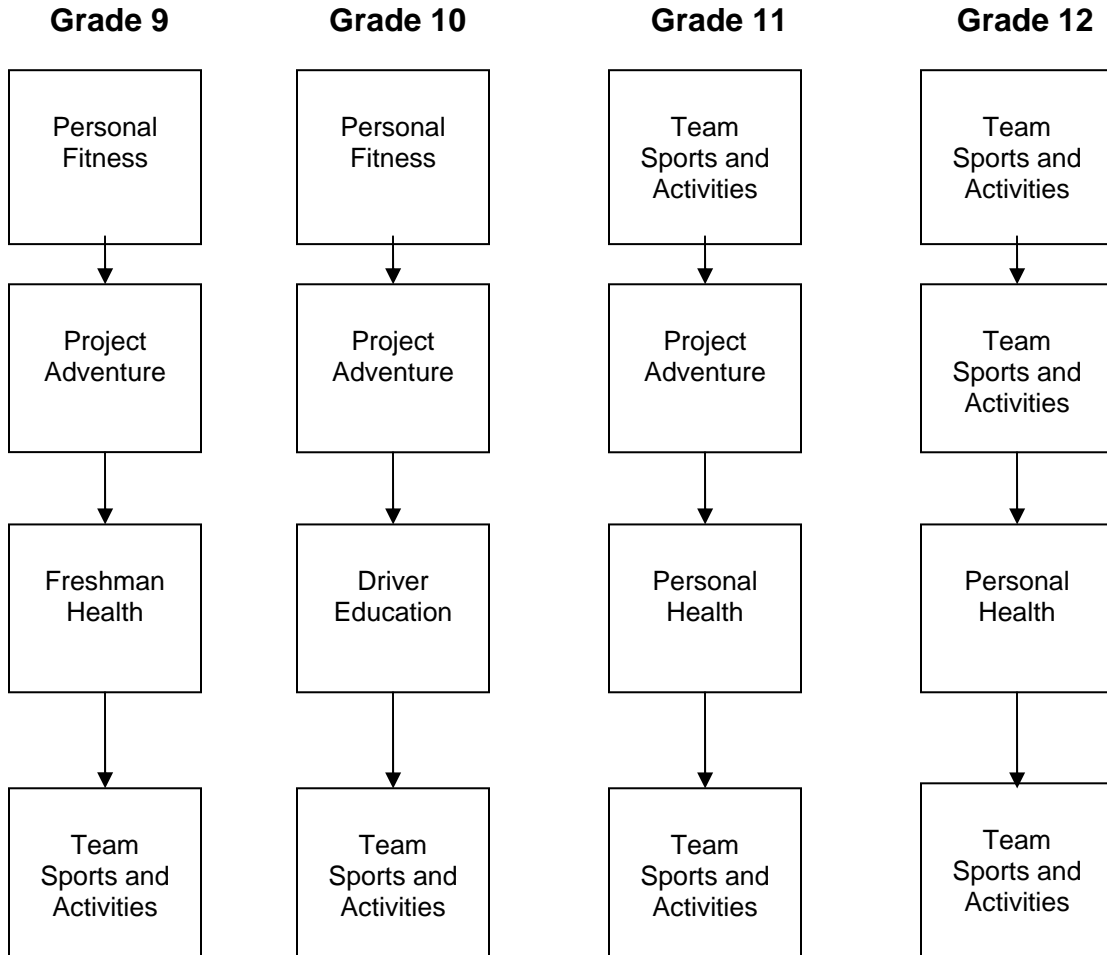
Grade 9

Personal Fitness

Project Adventure

Freshman Health

Team Sports and Activities

Grade 10

Personal Fitness

Project Adventure

Driver Education

Team Sports and Activities

Grade 11

Team Sports and Activities

Project Adventure

Personal Health

Team Sports and Activities

Grade 12

Team Sports and Activities

Team Sports and Activities

Personal Health

Team Sports and Activities